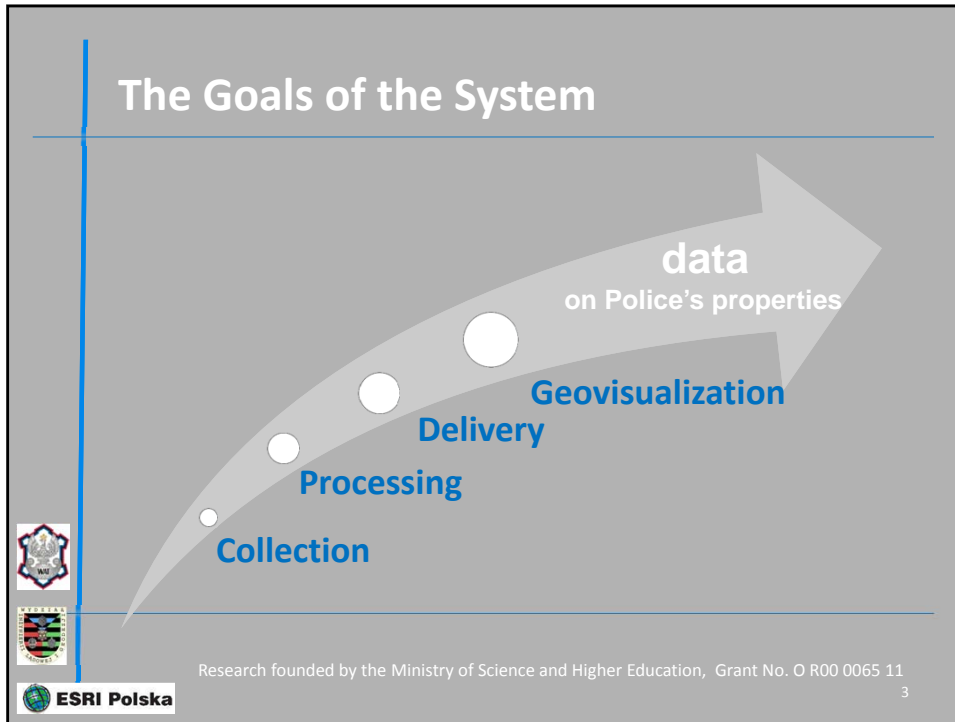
The Goals of the System

data
on Police's properties

Geovisualization

Delivery

Processing

Collection

WAT

Research founded by the Ministry of Science and Higher Education, Grant No. O R00 0065 11

3

ESRI Polska